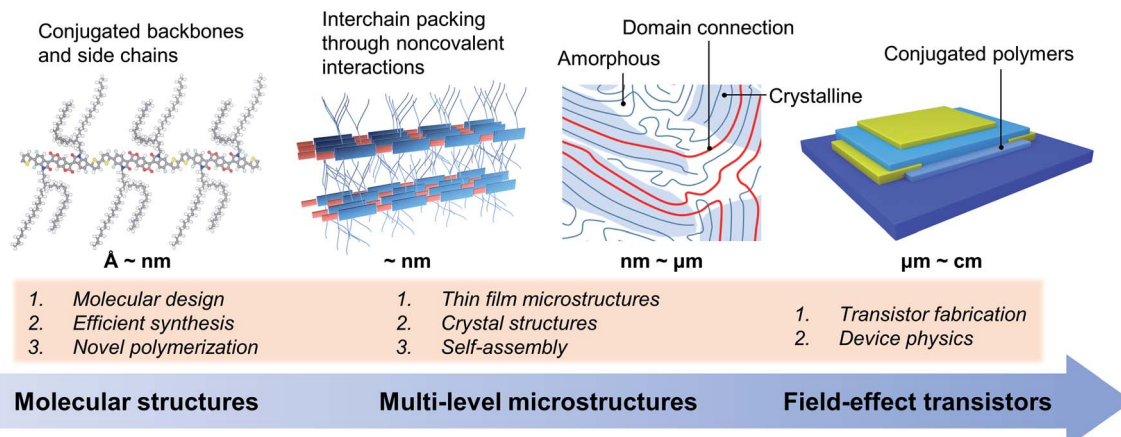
Conjugated backbones and side chains

Interchain packing through noncovalent interactions

Domain connection

Amorphous

Crystalline

Conjugated polymers

Å ~ nm

~ nm

nm ~ μm

μm ~ cm

1. Molecular design
2. Efficient synthesis
3. Novel polymerization

1. Thin film microstructures
2. Crystal structures
3. Self-assembly

1. Transistor fabrication
2. Device physics

Molecular structures

Multi-level microstructures

Field-effect transistors